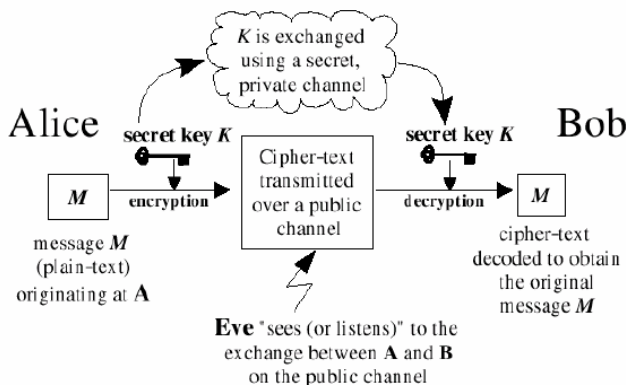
*K* is exchanged using a secret, private channel

Alice

secret key *K*

*M*

encryption

Cipher-text transmitted over a public channel

secret key *K*

decryption

Bob

*M*

message *M* (plain-text) originating at **A**

cipher-text decoded to obtain the original message *M*

**Eve** "sees (or listens)" to the exchange between **A** and **B** on the public channel